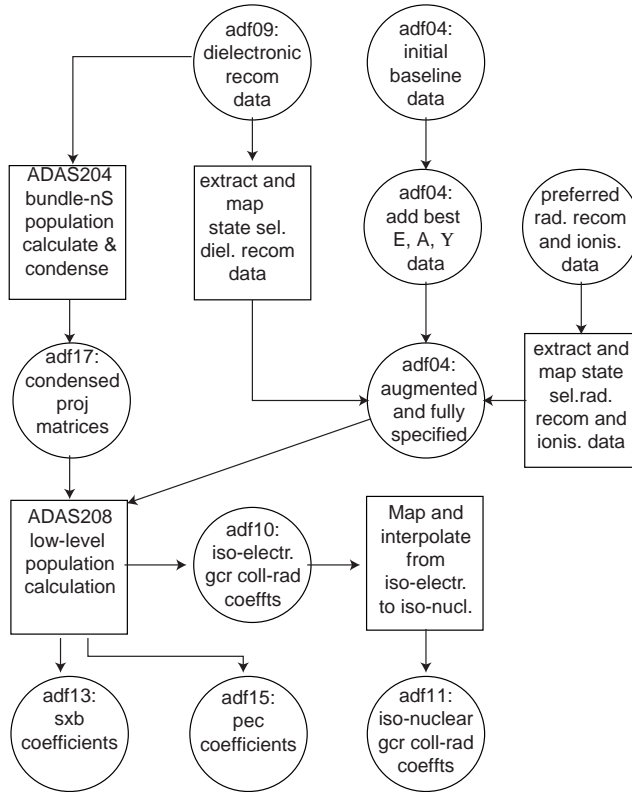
adf09: dielectronic recom data

adf04: initial baseline data

ADAS204 bundle-nS population calculate & condense

extract and map state sel. diel. recom data

adf04: add best E, A, Y data

preferred rad. recom and ionis. data

adf17: condensed proj matrices

adf04: augmented and fully specified

extract and map state sel.rad. recom and ionis. data

ADAS208 low-level population calculation

adf10: iso-electr. gcr coll-rad coeffts

Map and interpolate from iso-electr. to iso-nucl.

adf13: sxb coefficients

adf15: pec coefficients

adf11: iso-nuclear gcr coll-rad coeffts